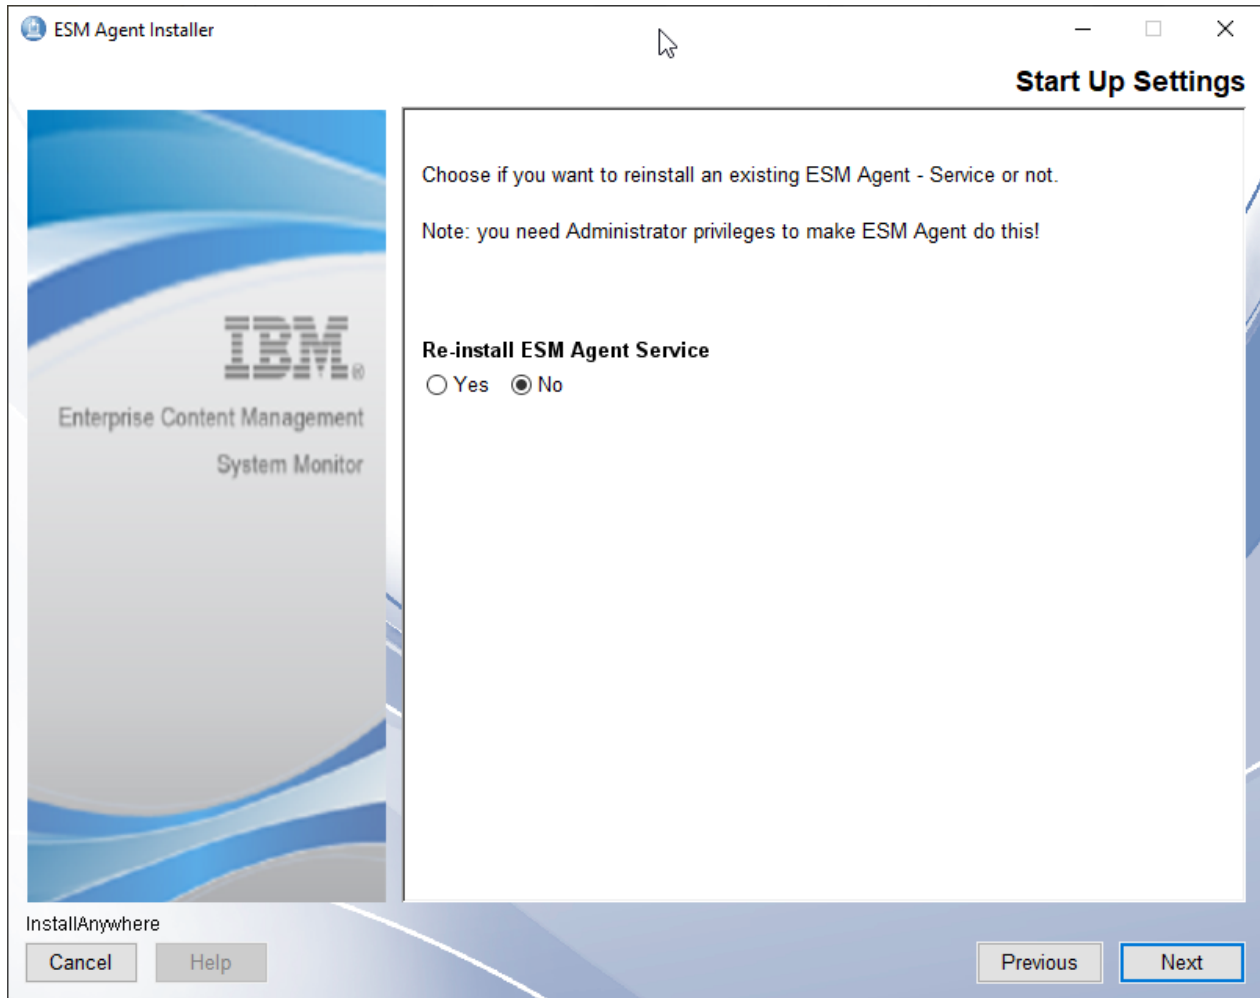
ESM Agent Installer

Start Up Settings

IBM®

Enterprise Content Management

System Monitor

Choose if you want to reinstall an existing ESM Agent - Service or not.

Note: you need Administrator privileges to make ESM Agent do this!

Re-install ESM Agent Service

Yes No

InstallAnywhere

Cancel Help

Previous Next